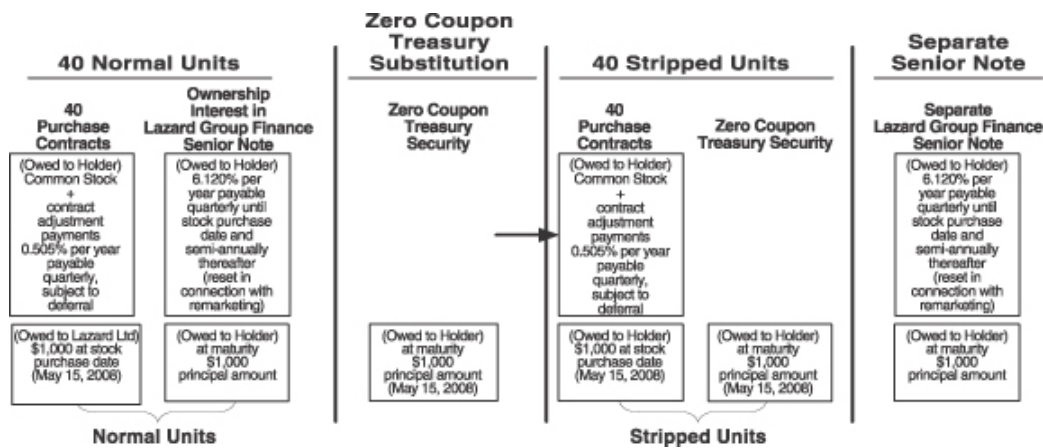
40 Normal Units

40 Purchase Contracts

(Owed to Holder) Common Stock + contract adjustment payments 0.505% per year payable quarterly, subject to deferral

(Owed to Lazard Ltd) $1,000 at stock purchase date (May 15, 2008)

Ownership Interest in Lazard Group Finance Senior Note

(Owed to Holder) 6.120% per year payable quarterly until stock purchase date and semi-annually thereafter (reset in connection with remarketing)

(Owed to Holder) at maturity $1,000 principal amount

Normal Units

Zero Coupon Treasury Substitution

Zero Coupon Treasury Security

(Owed to Holder) at maturity $1,000 principal amount (May 15, 2008)

40 Stripped Units

40 Purchase Contracts

(Owed to Holder) Common Stock + contract adjustment payments 0.505% per year payable quarterly, subject to deferral

(Owed to Holder) $1,000 at stock purchase date (May 15, 2008)

Zero Coupon Treasury Security

(Owed to Holder) at maturity $1,000 principal amount (May 15, 2008)

Stripped Units

Separate Senior Note

Separate Lazard Group Finance Senior Note

(Owed to Holder) 6.120% per year payable quarterly until stock purchase date and semi-annually thereafter (reset in connection with remarketing)

(Owed to Holder) at maturity $1,000 principal amount